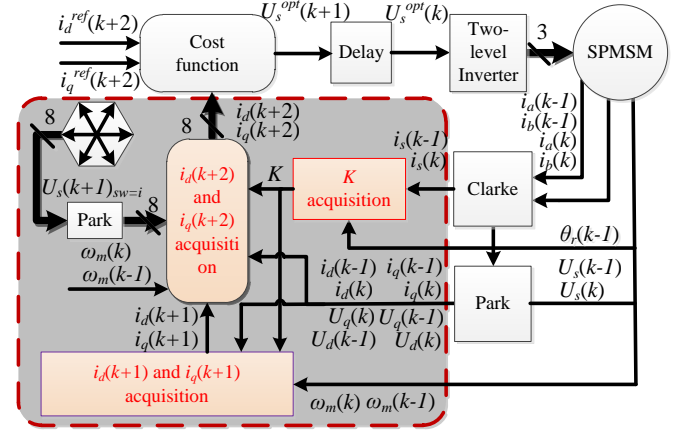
$i_d^{ref}(k+2)$
$i_q^{ref}(k+2)$
Cost function
$U_s^{opt}(k+1)$
Delay
$U_s^{opt}(k)$
Two-level Inverter
3
SPMSM
8
$i_d(k+2)$
$i_q(k+2)$
8
$i_a(k-1)$
$i_b(k-1)$
$i_a(k)$
$i_b(k)$
$i_s(k-1)$
$i_s(k)$
$U_s(k+1)_{sw=i}$
$i_d(k+2)$ and $i_q(k+2)$ acquisition
$K$
$K$ acquisition
Clarke
Park
8
$\omega_m(k)$
$\omega_m(k-1)$
$\theta_r(k-1)$
$i_d(k-1)$ $i_q(k-1)$
$i_d(k)$ $i_q(k)$
Park
$U_s(k-1)$
$U_s(k)$
$i_d(k+1)$
$i_q(k+1)$
$U_q(k)$ $U_q(k-1)$
$U_d(k-1)$ $U_d(k)$
$i_d(k+1)$ and $i_q(k+1)$ acquisition
$\omega_m(k)$ $\omega_m(k-1)$